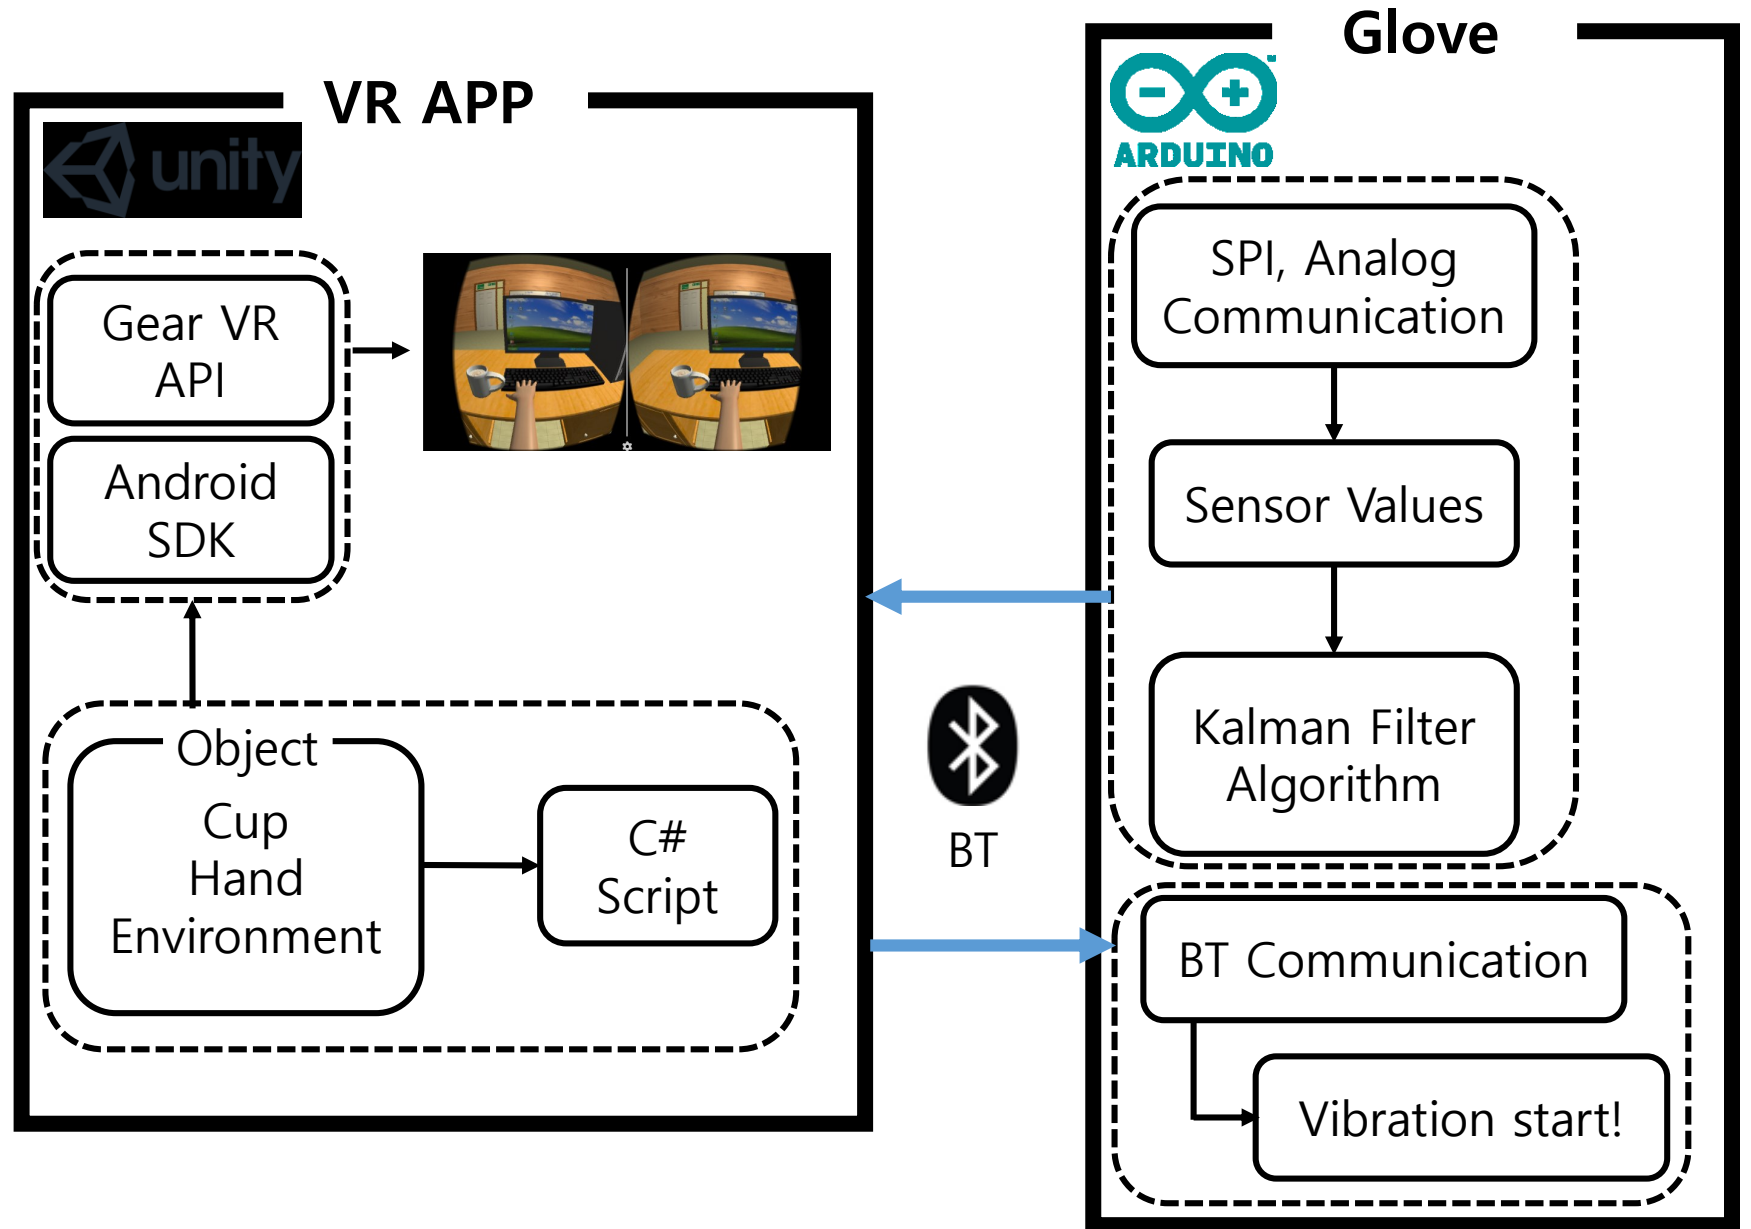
VR APP

unity

Gear VR API

Android SDK

Object

Cup
Hand
Environment

C#
Script

BT

Glove

ARDUINO

SPI, Analog Communication

Sensor Values

Kalman Filter Algorithm

BT Communication

Vibration start!